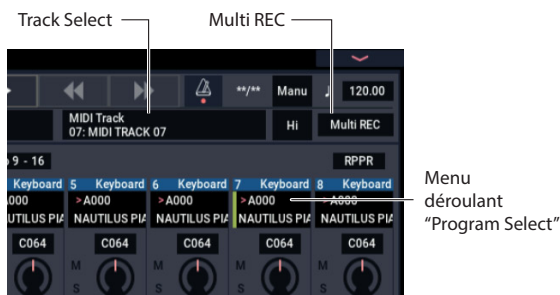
Track Select

Multi REC

**/**
Manu
120.00

MIDI Track
07: MIDI TRACK 07

Hi
Multi REC

9 - 16
RPPR

Keyboard 5 Keyboard 6 Keyboard 7 Keyboard 8 Keyboard

A000 >A000 >A000 >A000 >A000

NAUTILUS PIA NAUTILUS PIA NAUTILUS PIA NAUTILUS PIA NAUTILUS PIA

C064 C064 C064 C064

M S M S M S

Menu déroulant "Program Select"